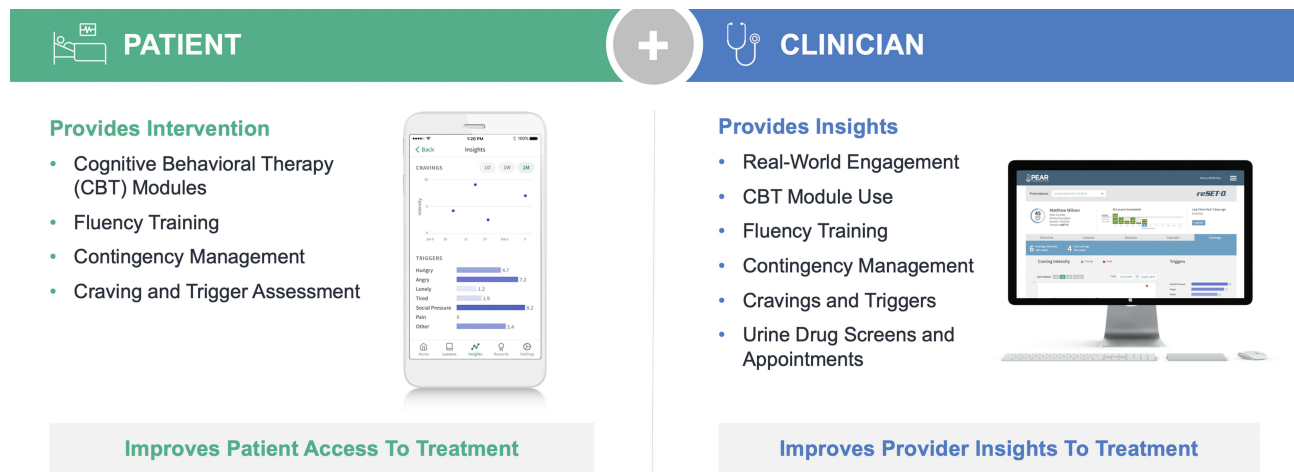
PATIENT

+

CLINICIAN

Provides Intervention

- Cognitive Behavioral Therapy (CBT) Modules
- Fluency Training
- Contingency Management
- Craving and Trigger Assessment

1:20 PM
100%
< Back
Insights
CRAVINGS
1D
1W
1M
10
5
0
Intensity
TRIGGERS
Hungry 4.7
Angry 7.2
Lonely 1.2
Tired 1.9
Social Pressure 9.2
Pain 0
Other 5.4
Home
Lessons
Insights
Rewards
Settings

Provides Insights

- Real-World Engagement
- CBT Module Use
- Fluency Training
- Contingency Management
- Cravings and Triggers
- Urine Drug Screens and Appointments

PEAR
reSET-O
Matthew Wilson
6
4
Craving Intensity
Triggers

Improves Patient Access To Treatment

Improves Provider Insights To Treatment